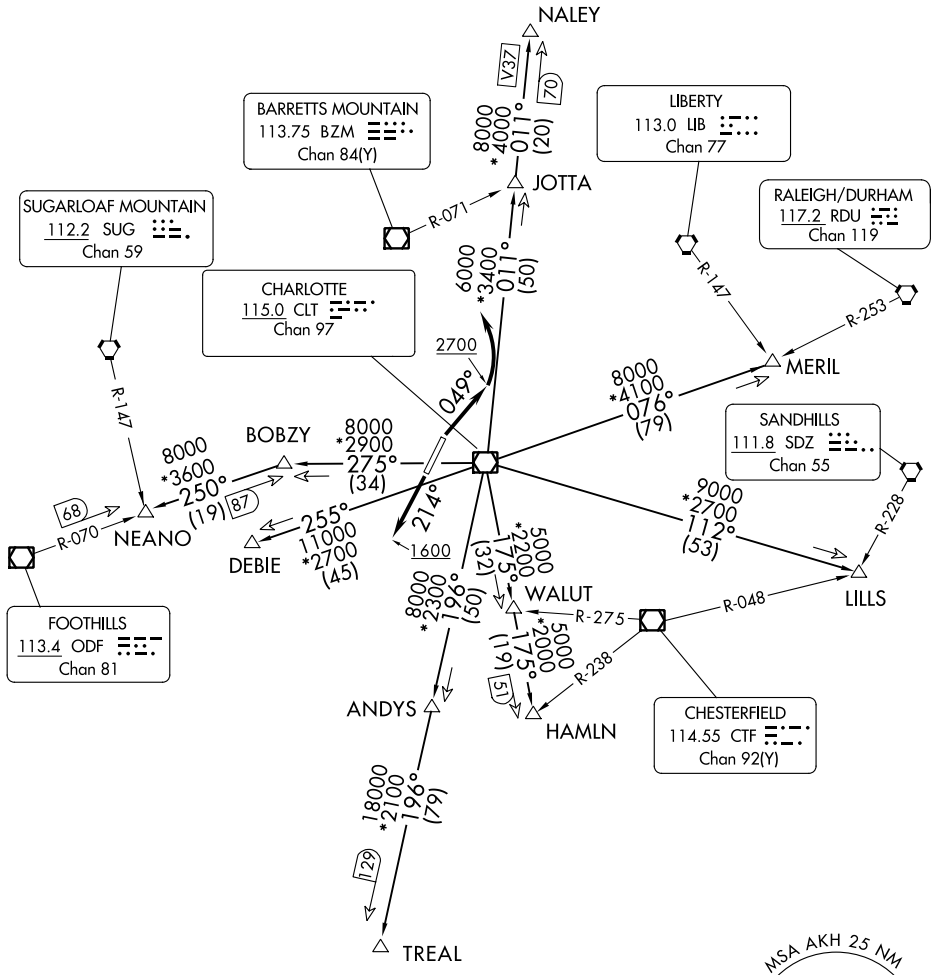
NALEY

V37

70

8000
*4000
011°
(20)

BARRETTS MOUNTAIN
113.75 BZM
Chan 84(Y)

LIBERTY
113.0 LIB
Chan 77

RALEIGH/DURHAM
117.2 RDU
Chan 119

JOTTA

R-071

SUGARLOAF MOUNTAIN
112.2 SUG
Chan 59

6000
*3400
011°
(50)

R-147

R-253

CHARLOTTE
115.0 CLT
Chan 97

2700

049°

MERIL

8000
*4100
076°
(79)

R-147

BOBZY

8000
*2900
275°
(34)

SANDHILLS
111.8 SDZ
Chan 55

8000
*3600
250°
(19)

87

68

R-070

NEANO

255°
11000
*2700
(45)

DEBIE

214°

1600

5000
*2200
175°
(32)

9000
*2700
112°
(53)

R-228

LILLS

WALUT

R-275

R-048

8000
*2300
196°
(50)

5000
*2000
175°
(19)

51

R-238

FOOTHILLS
113.4 ODF
Chan 81

ANDYS

HAMLN

CHESTERFIELD
114.55 CTF
Chan 92(Y)

18000
*2100
196°
(79)

129

TREAL

MSA AKH 25 NM